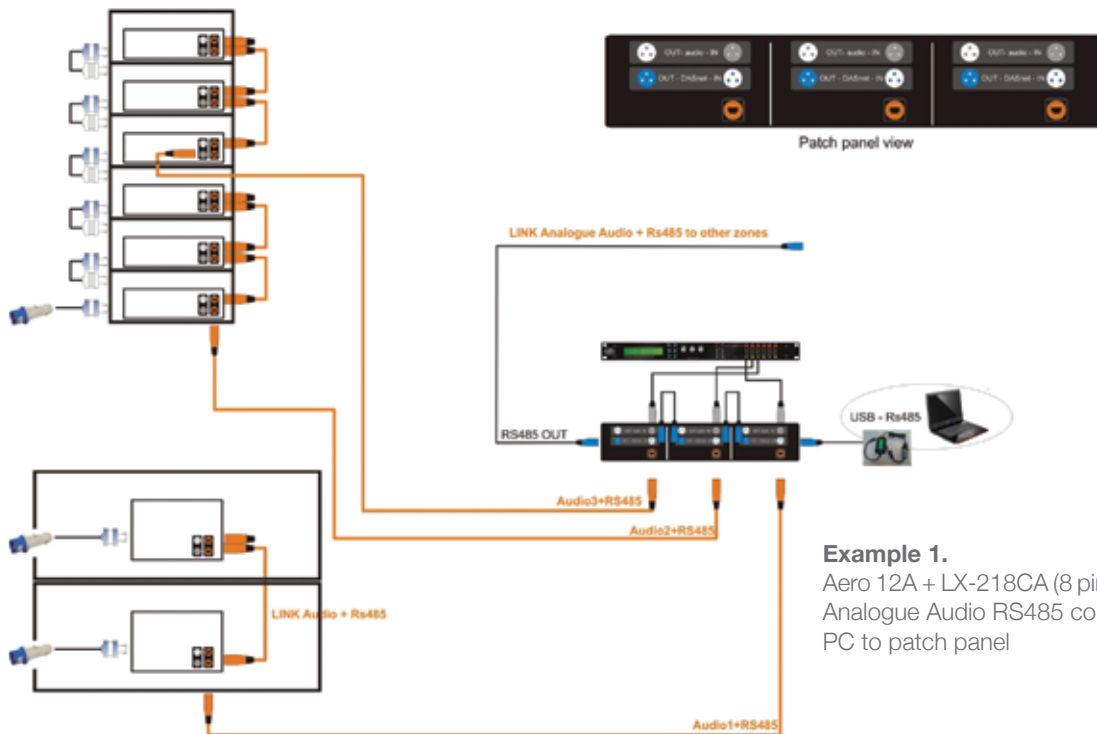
OUT- audio - IN
OUT - DASnet - IN
OUT- audio - IN
OUT - DASnet - IN
OUT- audio - IN
OUT - DASnet - IN

Patch panel view

LINK Analogue Audio + Rs485 to other zones

RS485 OUT

USB - Rs485

Audio3+RS485

Audio2+RS485

LINK Audio + Rs485

Audio1+RS485

Example 1.
Aero 12A + LX-218CA (8 pi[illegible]
Analogue Audio RS485 co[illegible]
PC to patch panel